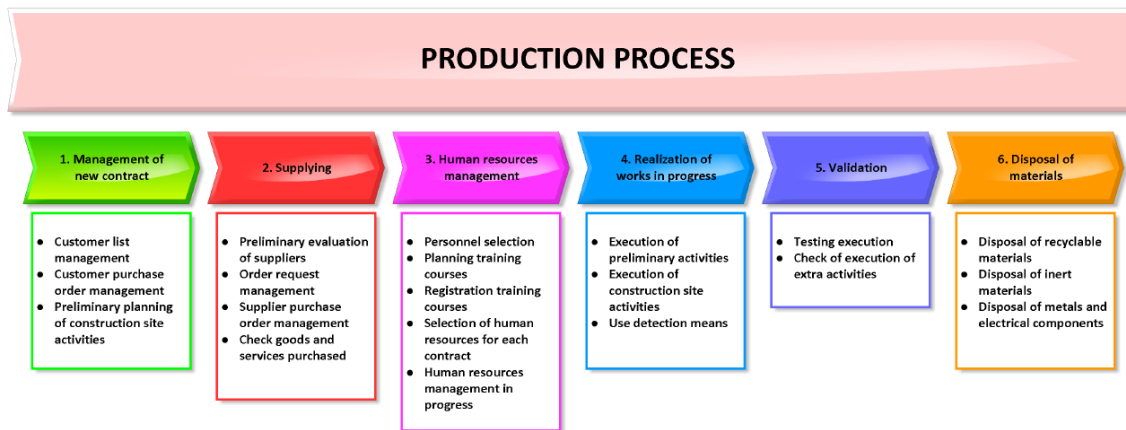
PRODUCTION PROCESS

1. Management of new contract

- Customer list management
- Customer purchase order management
- Preliminary planning of construction site activities

2. Supplying

- Preliminary evaluation of suppliers
- Order request management
- Supplier purchase order management
- Check goods and services purchased

3. Human resources management

- Personnel selection
- Planning training courses
- Registration training courses
- Selection of human resources for each contract
- Human resources management in progress

4. Realization of works in progress

- Execution of preliminary activities
- Execution of construction site activities
- Use detection means

5. Validation

- Testing execution
- Check of execution of extra activities

6. Disposal of materials

- Disposal of recyclable materials
- Disposal of inert materials
- Disposal of metals and electrical components